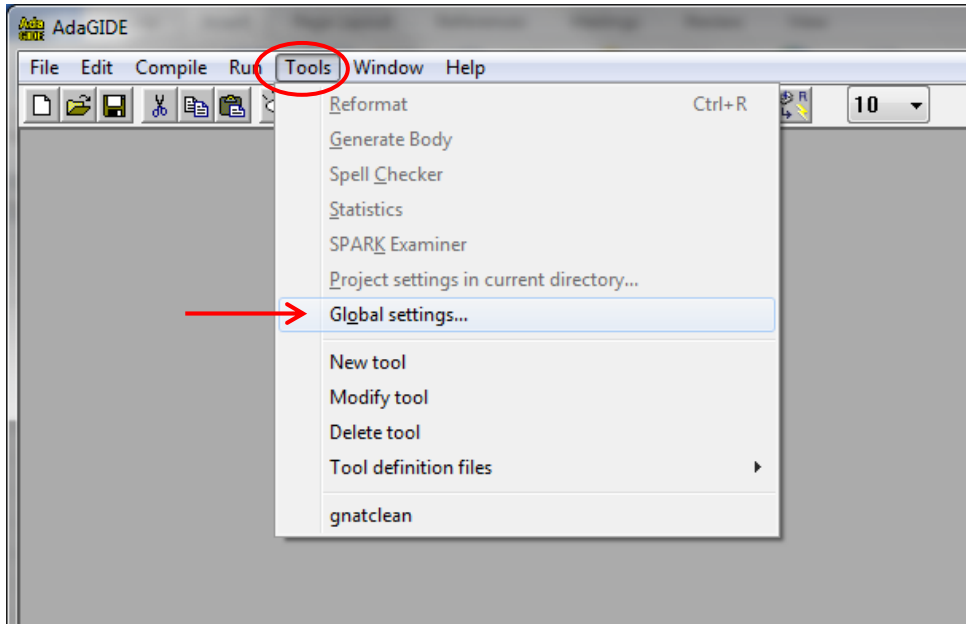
AdaGIDE

File Edit Compile Run Tools Window Help

10

Reformat Ctrl+R
Generate Body
Spell Checker
Statistics
SPARK Examiner
Project settings in current directory...
Global settings...
New tool
Modify tool
Delete tool
Tool definition files
gnatclean